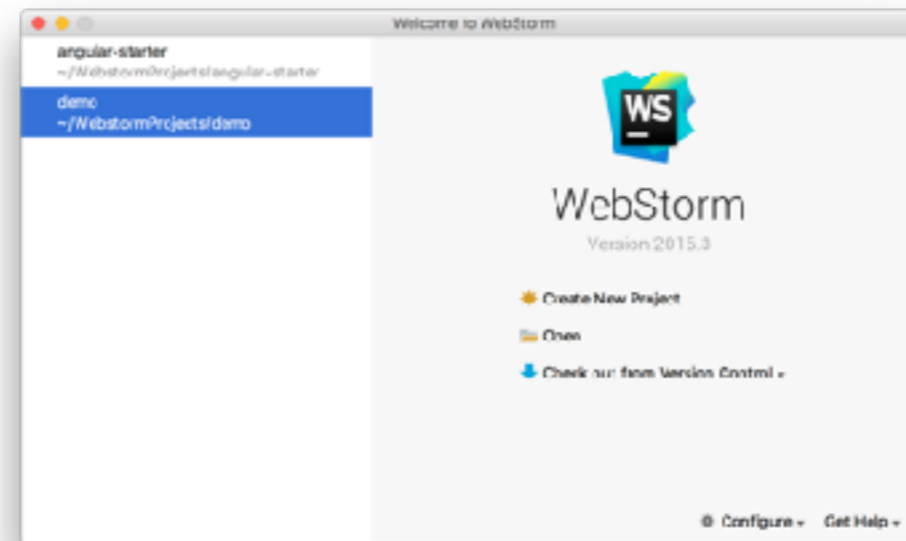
Welcome to WebStorm

angular-starter
~/WebstormProjects/angular-starter

demo
~/WebstormProjects/demo

WS

WebStorm

Version 2015.3

Create New Project

Open

Check out from Version Control ▾

Configure ▾ Get Help ▾